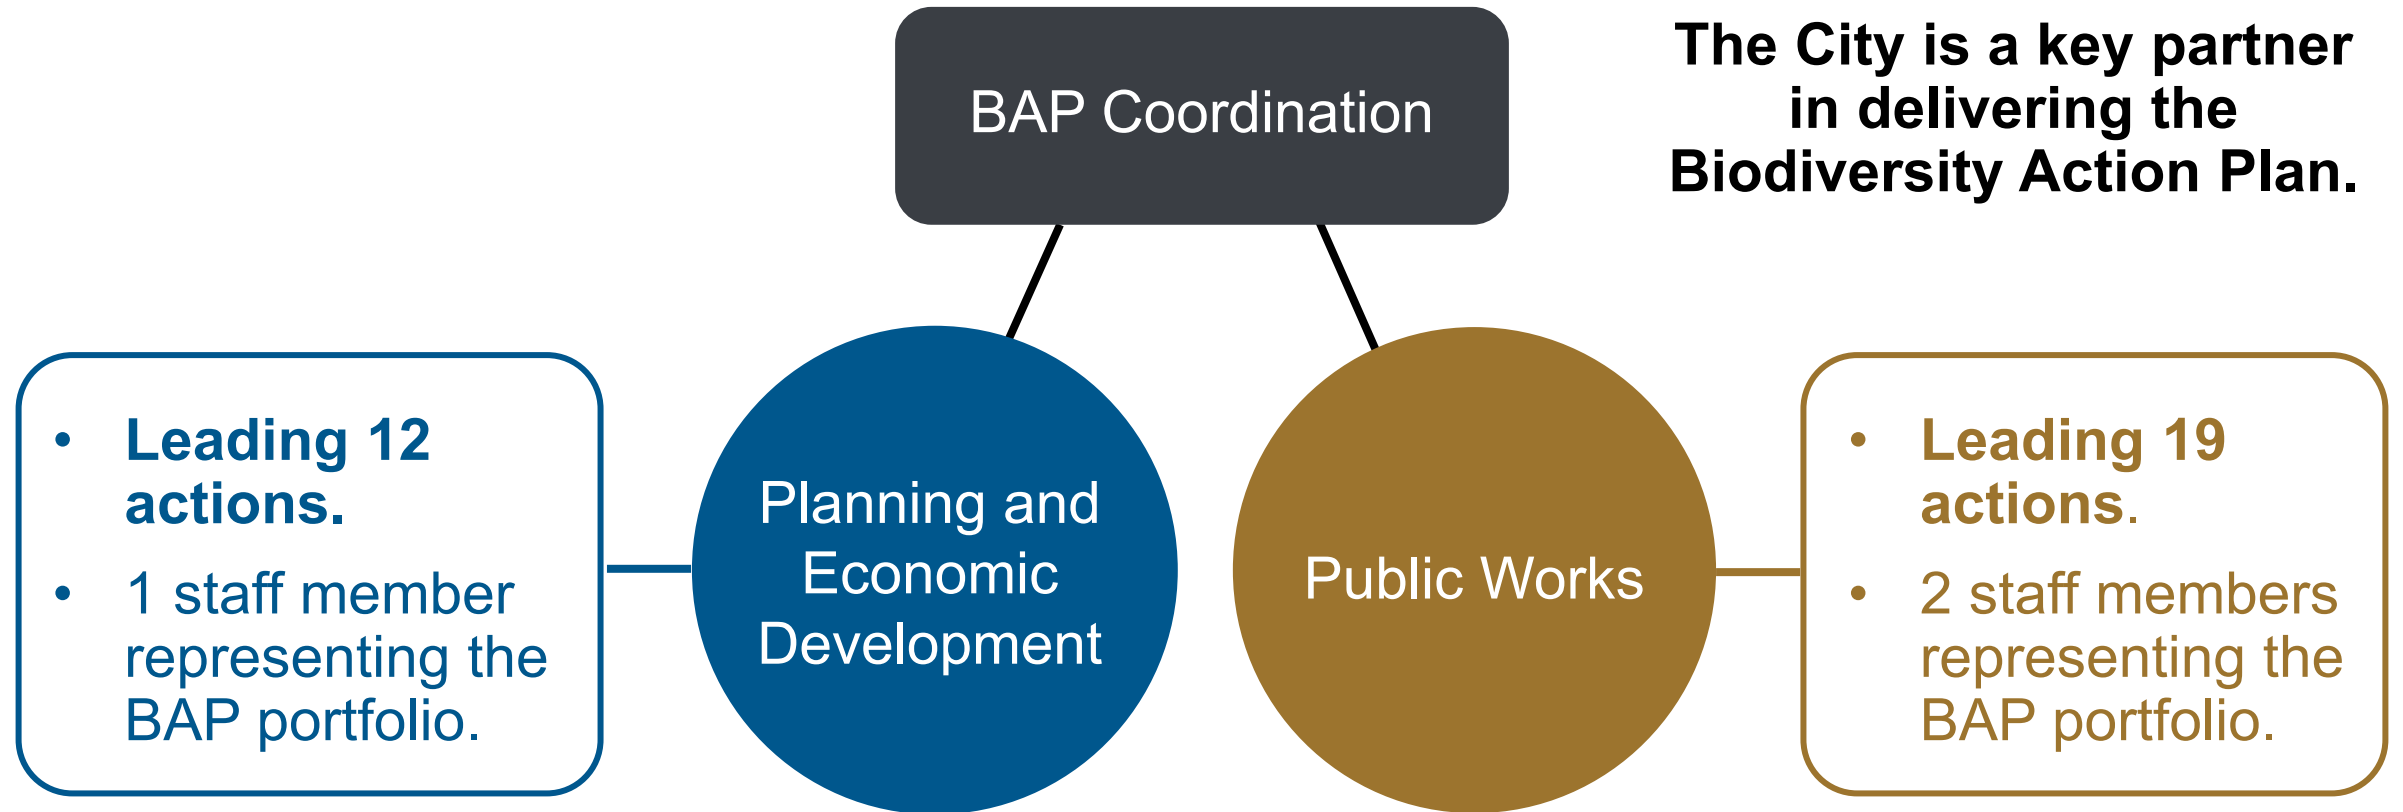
BAP Coordination

The City is a key partner in delivering the Biodiversity Action Plan.

- Leading 12 actions.
- 1 staff member representing the BAP portfolio.

Planning and Economic Development

Public Works

- Leading 19 actions.
- 2 staff members representing the BAP portfolio.